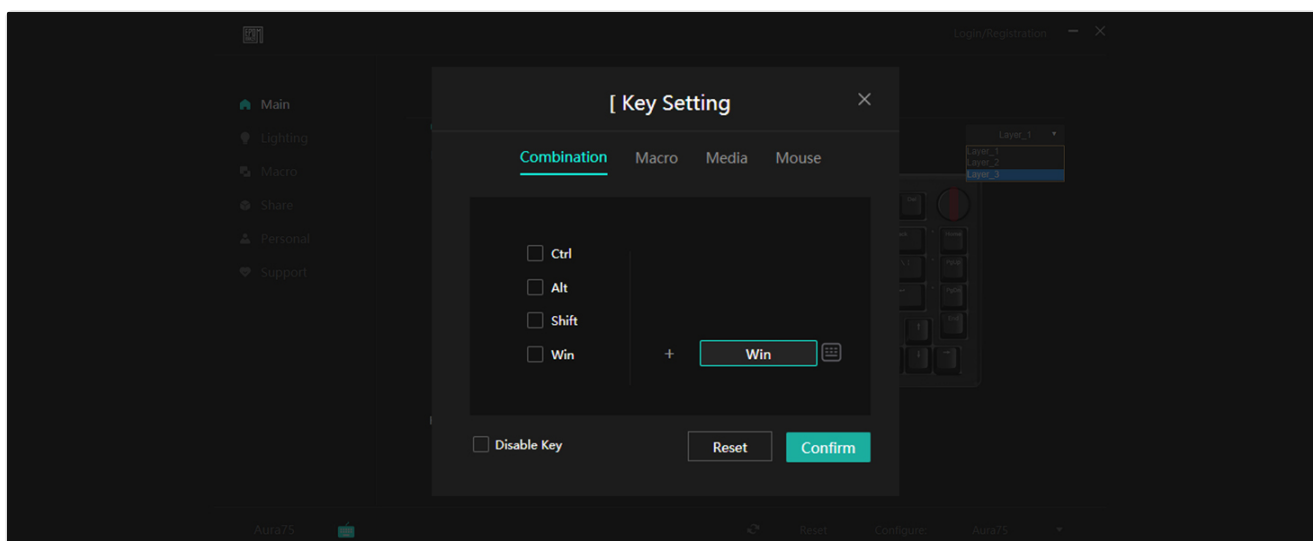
Login/Registration

Main
Lighting
Macro
Share
Personal
Support

Layer_1
Layer_1
Layer_2
Layer_3

[ Key Setting

Combination Macro Media Mouse

Ctrl
Alt
Shift
Win

+ Win

Disable Key

Reset Confirm

Aura75

Reset Configure Aura75